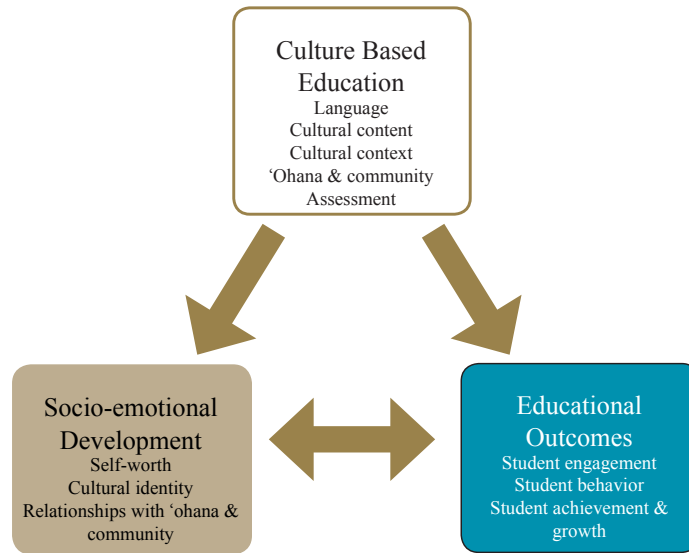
Culture Based Education
Language
Cultural content
Cultural context
‘Ohana & community
Assessment

Socio-emotional Development
Self-worth
Cultural identity
Relationships with ‘ohana & community

Educational Outcomes
Student engagement
Student behavior
Student achievement & growth